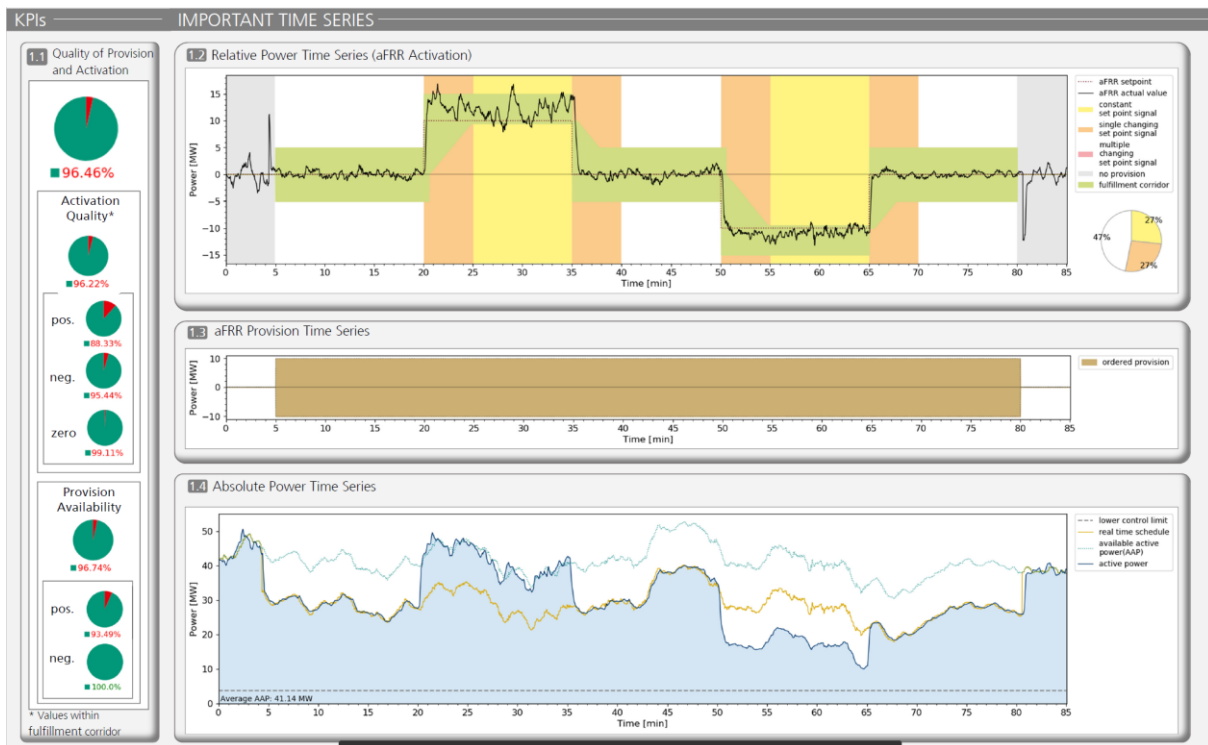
KPIs

IMPORTANT TIME SERIES

1.1 Quality of Provision and Activation

96.46%

Activation Quality*

96.22%

pos.
88.33%

neg.
95.44%

zero
99.11%

Provision Availability

96.74%

pos.
93.49%

neg.
100.0%

* Values within fulfillment corridor

1.2 Relative Power Time Series (aFRR Activation)

Power [MW]
15
10
5
0
−5
−10
−15
0 5 10 15 20 25 30 35 40 45 50 55 60 65 70 75 80 85
Time [min]

aFRR setpoint
aFRR actual value
constant set point signal
single changing set point signal
multiple changing set point signal
no provision
fulfillment corridor

27%
27%
47%

1.3 aFRR Provision Time Series

Power [MW]
10
0
−10
0 5 10 15 20 25 30 35 40 45 50 55 60 65 70 75 80 85
Time [min]

ordered provision

1.4 Absolute Power Time Series

Power [MW]
50
40
30
20
10
0
Average AAP: 41.14 MW
0 5 10 15 20 25 30 35 40 45 50 55 60 65 70 75 80 85
Time [min]

lower control limit
real time schedule
available active power(AAP)
active power